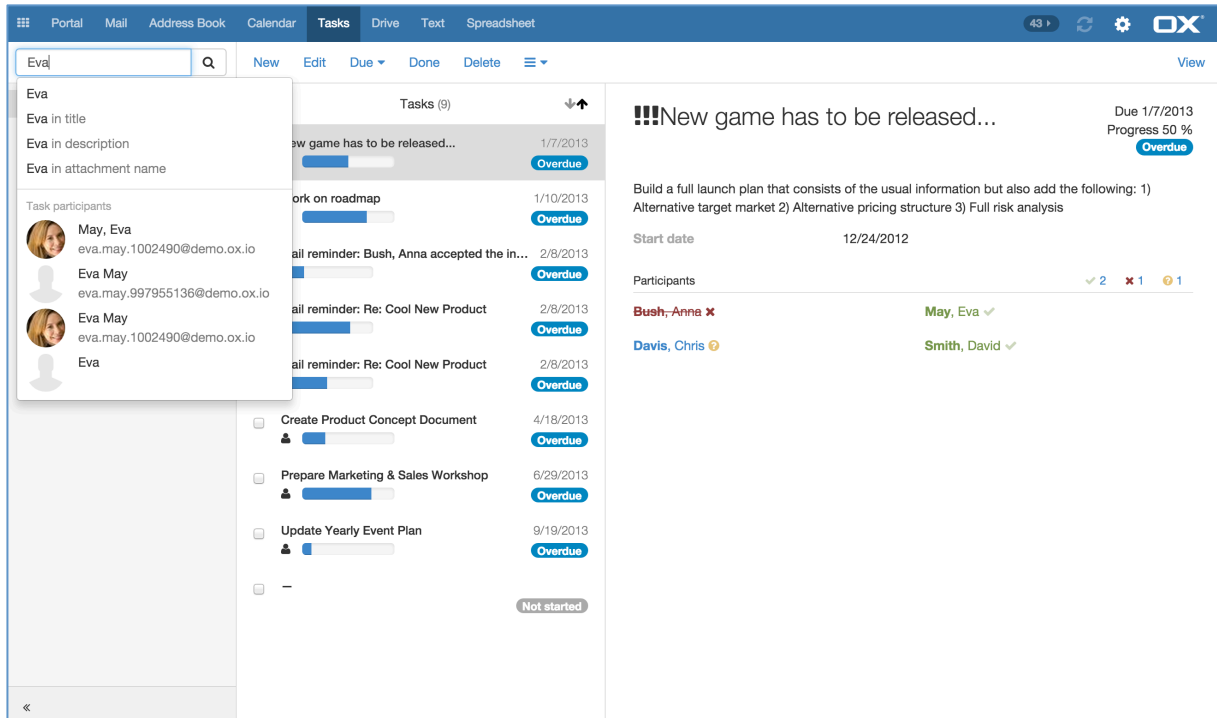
Portal Mail Address Book Calendar Tasks Drive Text Spreadsheet 43 OX

Eva

New Edit Due Done Delete View

Eva
Eva in title
Eva in description
Eva in attachment name

Task participants
May, Eva
eva.may.1002490@demo.ox.io
Eva May
eva.may.997955136@demo.ox.io
Eva May
eva.may.1002490@demo.ox.io
Eva

Tasks (9)

ew game has to be released... 1/7/2013 Overdue
ork on roadmap 1/10/2013 Overdue
ail reminder: Bush, Anna accepted the in... 2/8/2013 Overdue
ail reminder: Re: Cool New Product 2/8/2013 Overdue
ail reminder: Re: Cool New Product 2/8/2013 Overdue
Create Product Concept Document 4/18/2013 Overdue
Prepare Marketing & Sales Workshop 6/29/2013 Overdue
Update Yearly Event Plan 9/19/2013 Overdue
– Not started

!!!New game has to be released...

Due 1/7/2013
Progress 50 %
Overdue

Build a full launch plan that consists of the usual information but also add the following: 1) Alternative target market 2) Alternative pricing structure 3) Full risk analysis

Start date 12/24/2012

Participants 2 1 1

Bush, Anna
May, Eva
Davis, Chris
Smith, David

«